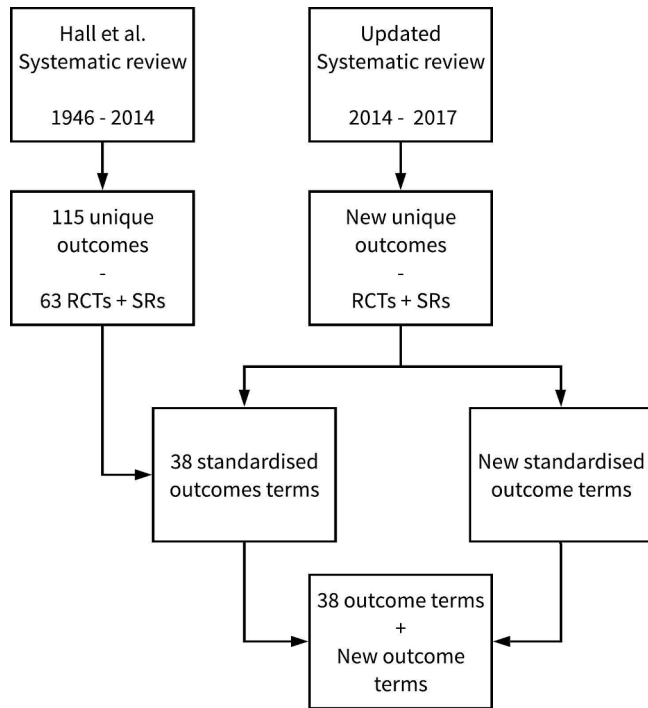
Hall et al.
Systematic review

1946 - 2014

Updated
Systematic review

2014 - 2017

115 unique outcomes
-
63 RCTs + SRs

New unique outcomes
-
RCTs + SRs

38 standardised outcomes terms

New standardised outcome terms

38 outcome terms
+
New outcome terms